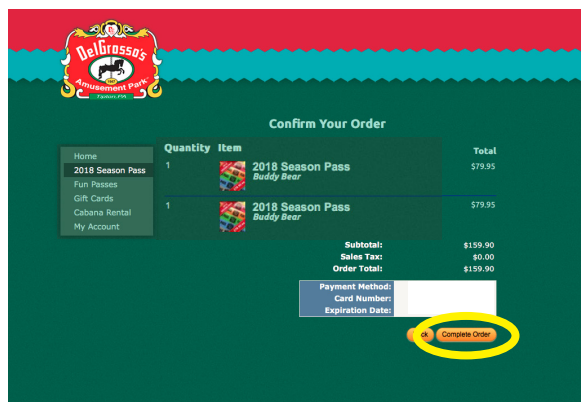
DelGrosso's
Amusement Park
Tipton, PA

Confirm Your Order

Home
2018 Season Pass
Fun Passes
Gift Cards
Cabana Rental
My Account

| Quantity | Item | Total |
|---|---|---|
| 1 | 2018 Season Pass *Buddy Bear* | \$79.95 |
| 1 | 2018 Season Pass *Buddy Bear* | \$79.95 |

Subtotal: \$159.90
Sales Tax: \$0.00
Order Total: \$159.90

Payment Method:
Card Number:
Expiration Date:

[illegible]ck
Complete Order